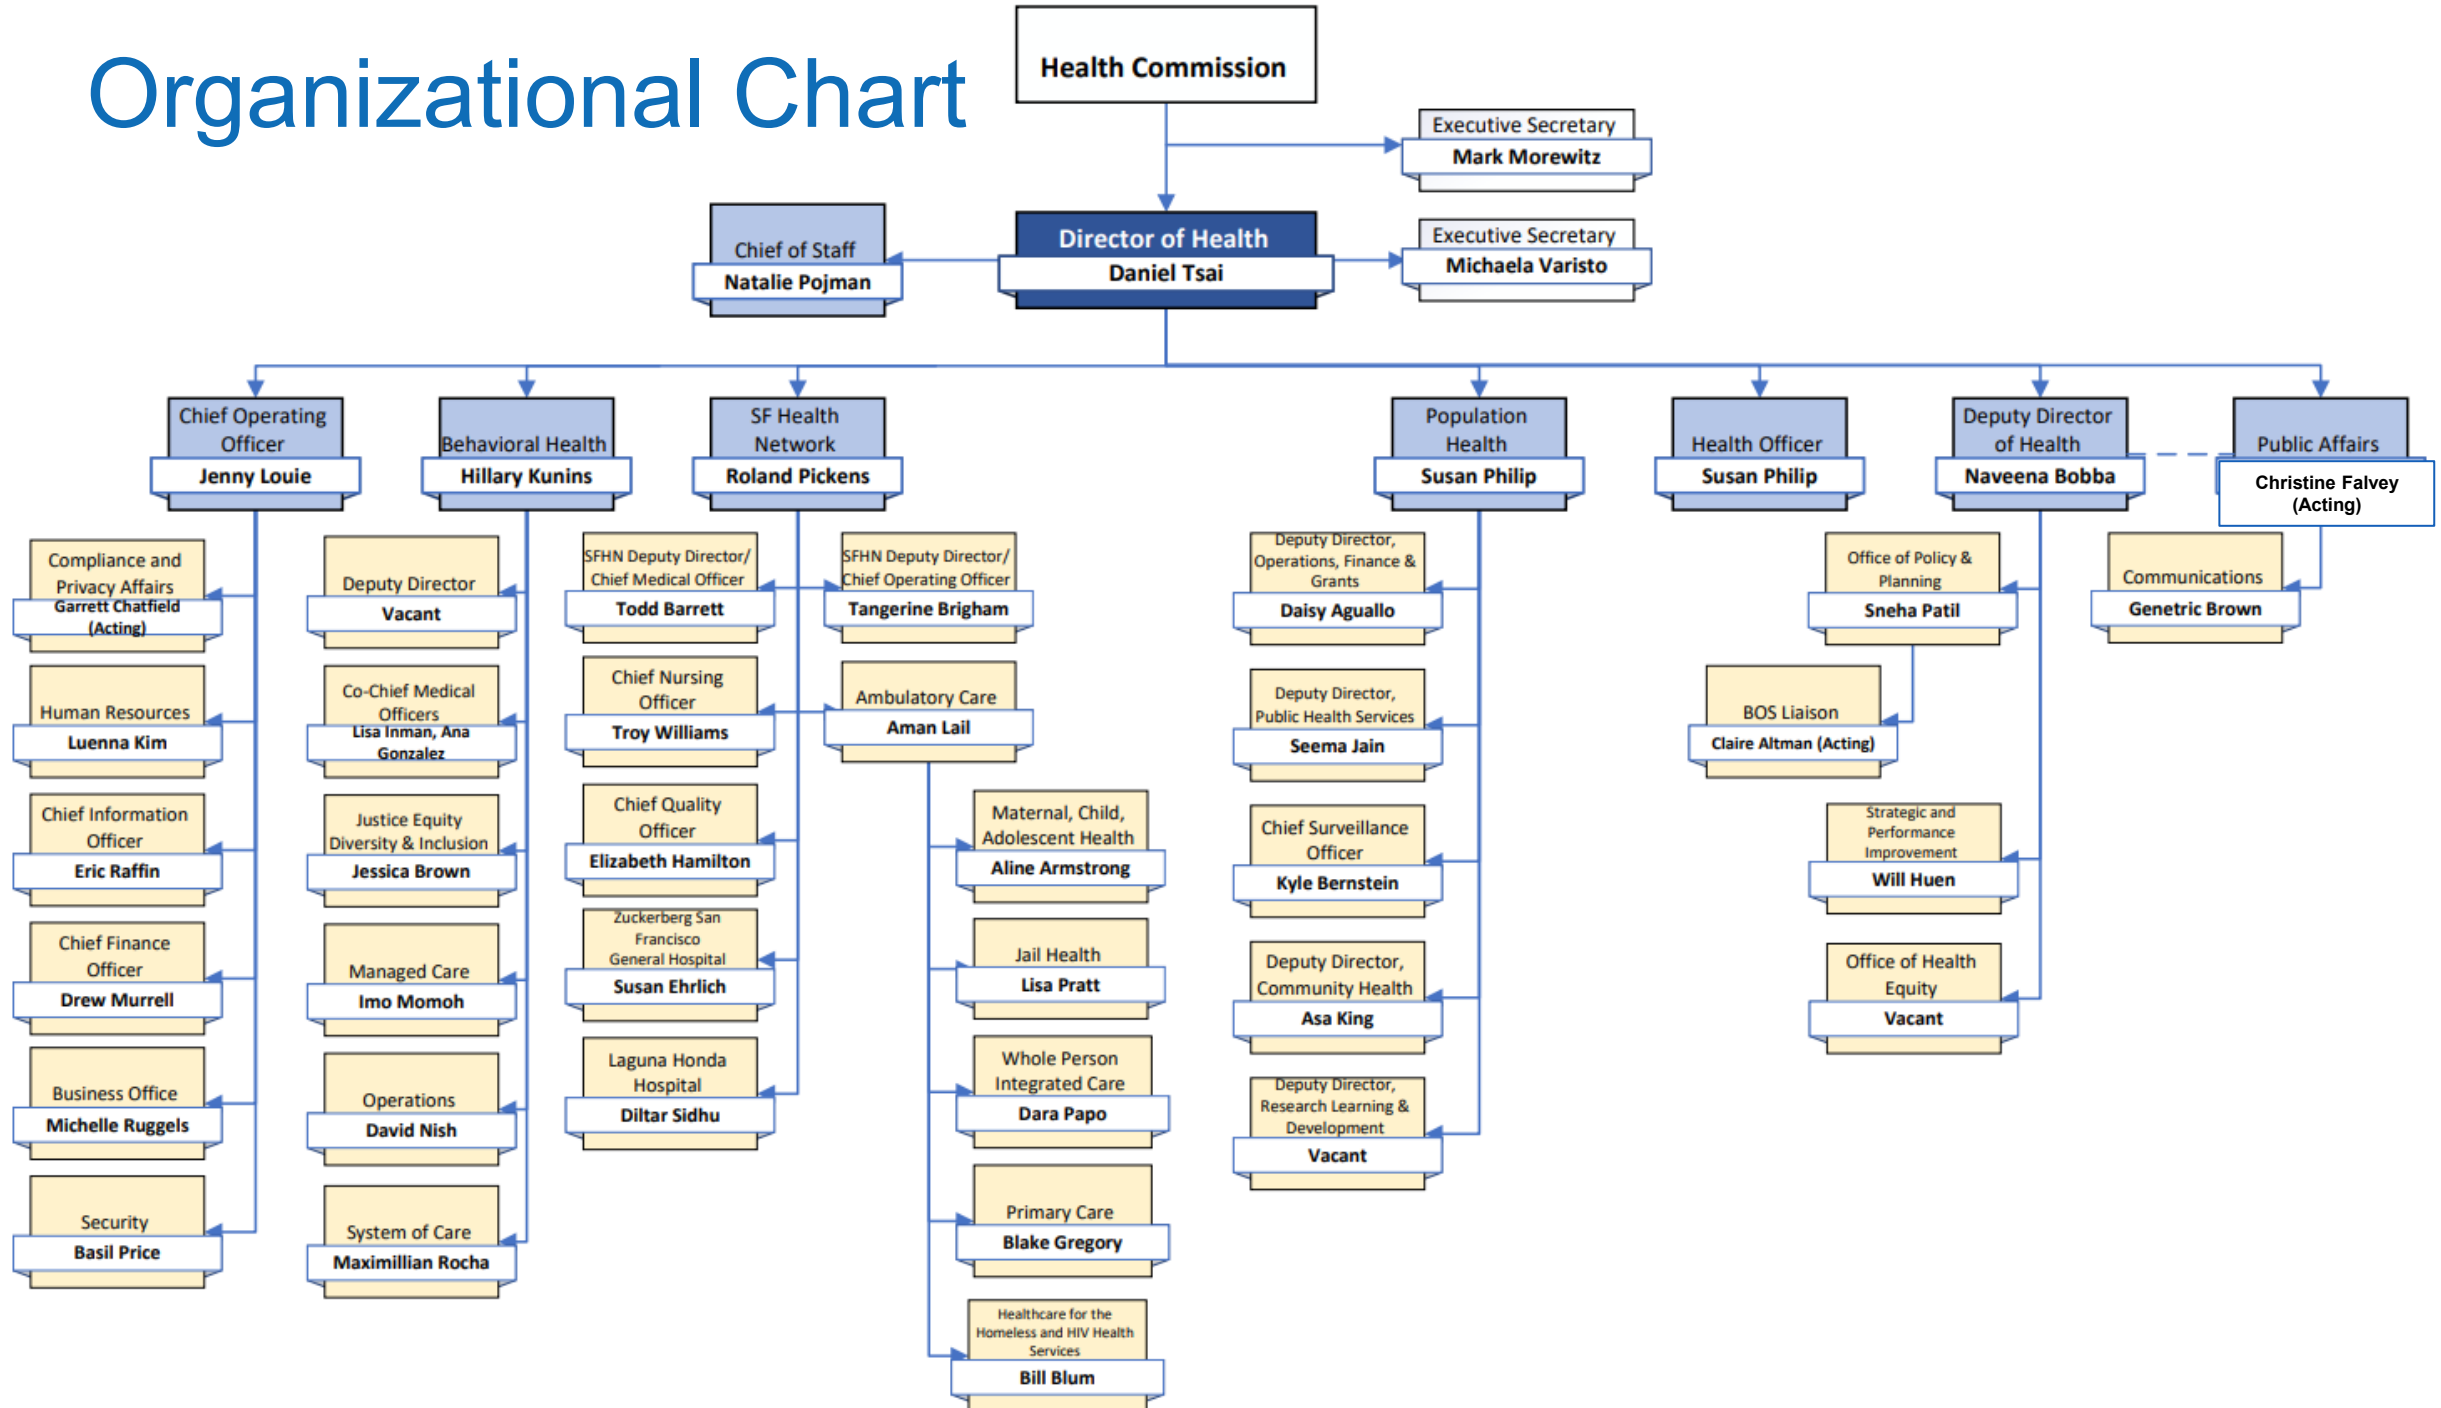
Organizational Chart

Health Commission

Executive Secretary
Mark Morewitz

Chief of Staff
Natalie Pojman

Director of Health
Daniel Tsai

Executive Secretary
Michaela Varisto

Chief Operating Officer
Jenny Louie

Compliance and Privacy Affairs
Garrett Chatfield (Acting)

Human Resources
Luenna Kim

Chief Information Officer
Eric Raffin

Chief Finance Officer
Drew Murrell

Business Office
Michelle Ruggels

Security
Basil Price

Behavioral Health
Hillary Kunins

Deputy Director
Vacant

Co-Chief Medical Officers
Lisa Inman, Ana Gonzalez

Justice Equity Diversity & Inclusion
Jessica Brown

Managed Care
Imo Momoh

Operations
David Nish

System of Care
Maximillian Rocha

SF Health Network
Roland Pickens

SFHN Deputy Director/ Chief Medical Officer
Todd Barrett

SFHN Deputy Director/ Chief Operating Officer
Tangerine Brigham

Chief Nursing Officer
Troy Williams

Ambulatory Care
Aman Lail

Chief Quality Officer
Elizabeth Hamilton

Maternal, Child, Adolescent Health
Aline Armstrong

Zuckerberg San Francisco General Hospital
Susan Ehrlich

Jail Health
Lisa Pratt

Laguna Honda Hospital
Diltar Sidhu

Whole Person Integrated Care
Dara Papo

Primary Care
Blake Gregory

Healthcare for the Homeless and HIV Health Services
Bill Blum

Population Health
Susan Philip

Deputy Director, Operations, Finance & Grants
Daisy Aguallo

Deputy Director, Public Health Services
Seema Jain

Chief Surveillance Officer
Kyle Bernstein

Deputy Director, Community Health
Asa King

Deputy Director, Research Learning & Development
Vacant

Health Officer
Susan Philip

Deputy Director of Health
Naveena Bobba

Office of Policy & Planning
Sneha Patil

BOS Liaison
Claire Altman (Acting)

Strategic and Performance Improvement
Will Huen

Office of Health Equity
Vacant

Public Affairs
Christine Falvey (Acting)

Communications
Genetric Brown